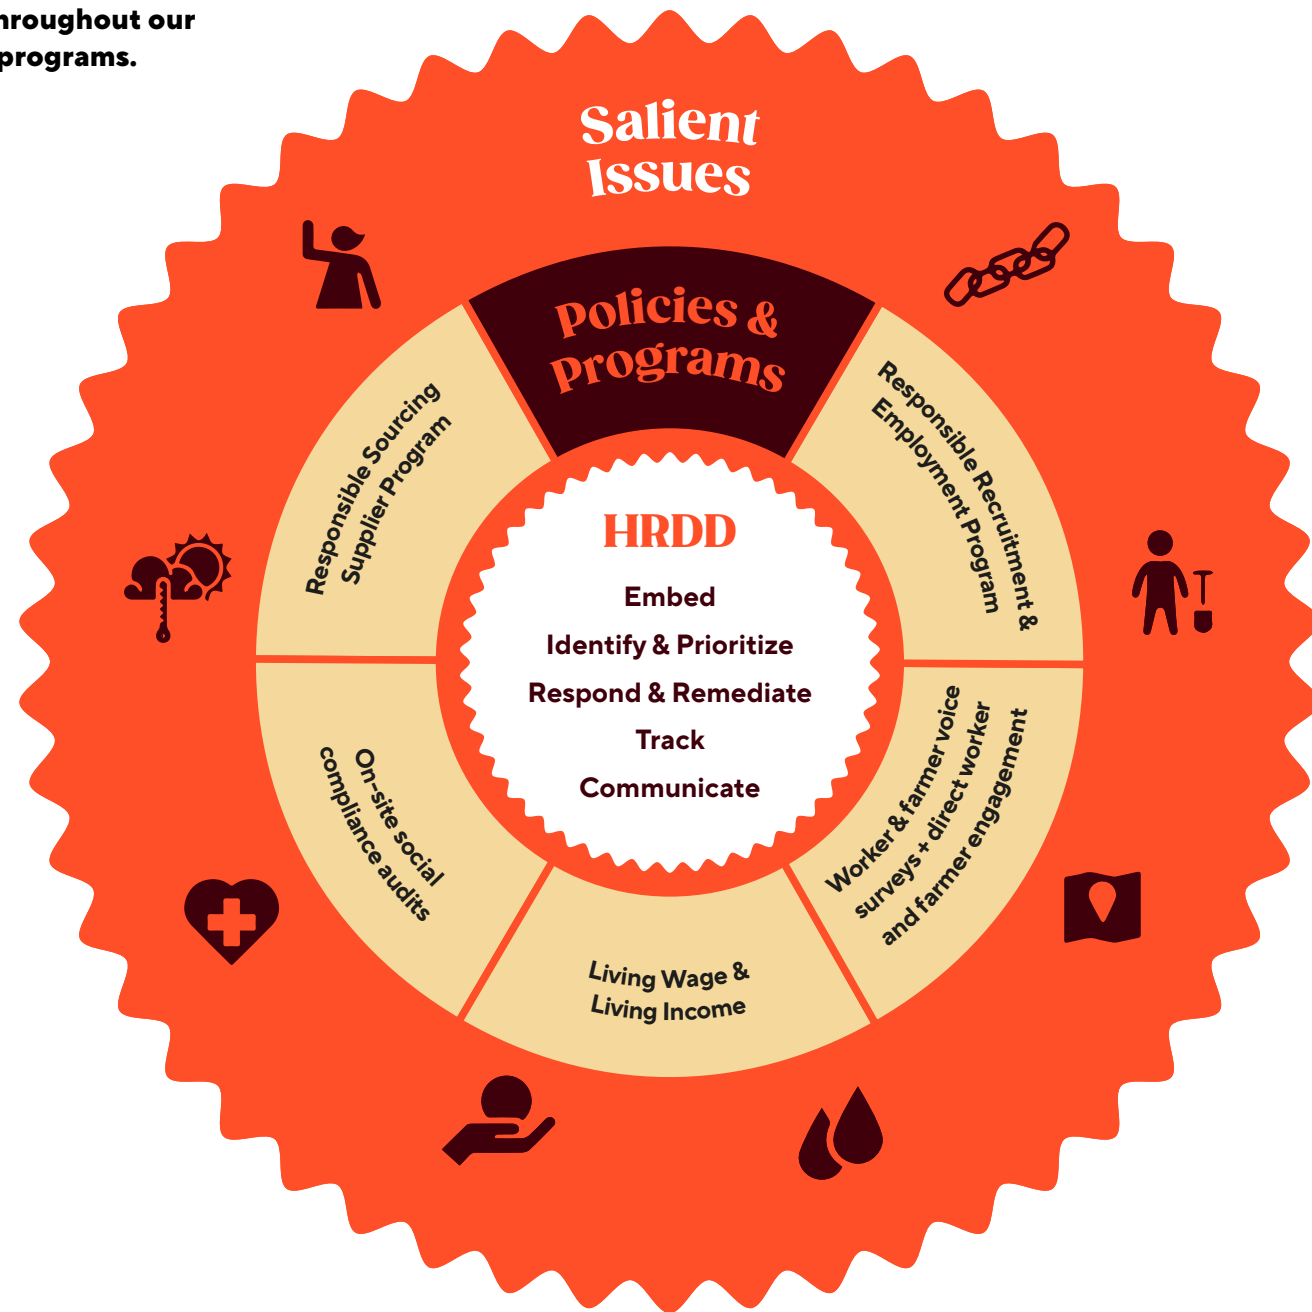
hroughout our
programs.

Salient Issues

Policies & Programs

Responsible Recruitment & Employment Program

Worker & farmer voice surveys + direct worker and farmer engagement

Living Wage & Living Income

On-site social compliance audits

Responsible Sourcing Supplier Program

HRDD

Embed

Identify & Prioritize

Respond & Remediate

Track

Communicate